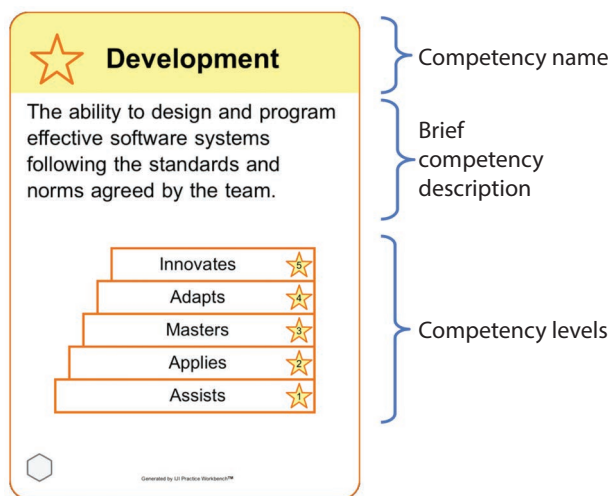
Development

The ability to design and program effective software systems following the standards and norms agreed by the team.

Innovates 5
Adapts 4
Masters 3
Applies 2
Assists 1

Generated by IJI Practice Workbench™

Competency name

Brief competency description

Competency levels